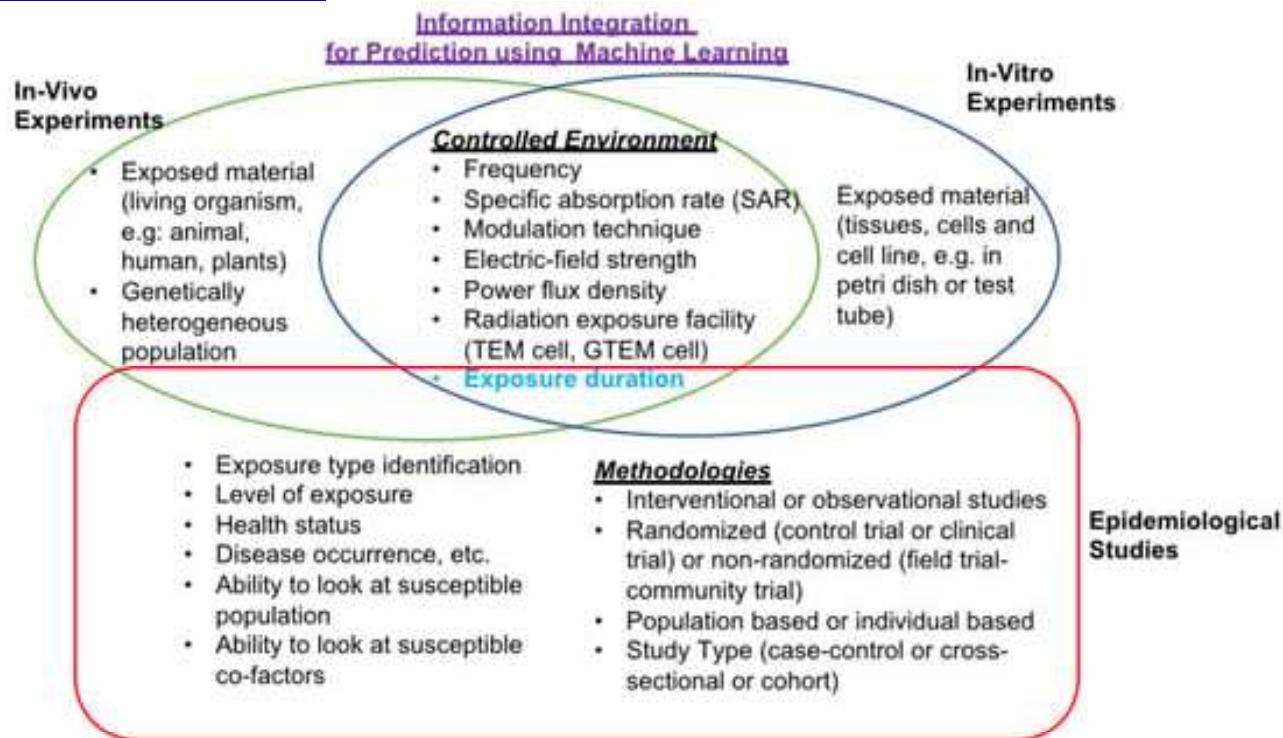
Information Integration for Prediction using Machine Learning

In-Vivo Experiments

- Exposed material (living organism, e.g: animal, human, plants)
- Genetically heterogeneous population

In-Vitro Experiments

Exposed material (tissues, cells and cell line, e.g. in petri dish or test tube)

Controlled Environment

- Frequency
- Specific absorption rate (SAR)
- Modulation technique
- Electric-field strength
- Power flux density
- Radiation exposure facility (TEM cell, GTEM cell)
- Exposure duration

- Exposure type identification
- Level of exposure
- Health status
- Disease occurrence, etc.
- Ability to look at susceptible population
- Ability to look at susceptible co-factors

Methodologies

- Interventional or observational studies
- Randomized (control trial or clinical trial) or non-randomized (field trial-community trial)
- Population based or individual based
- Study Type (case-control or cross-sectional or cohort)

Epidemiological Studies